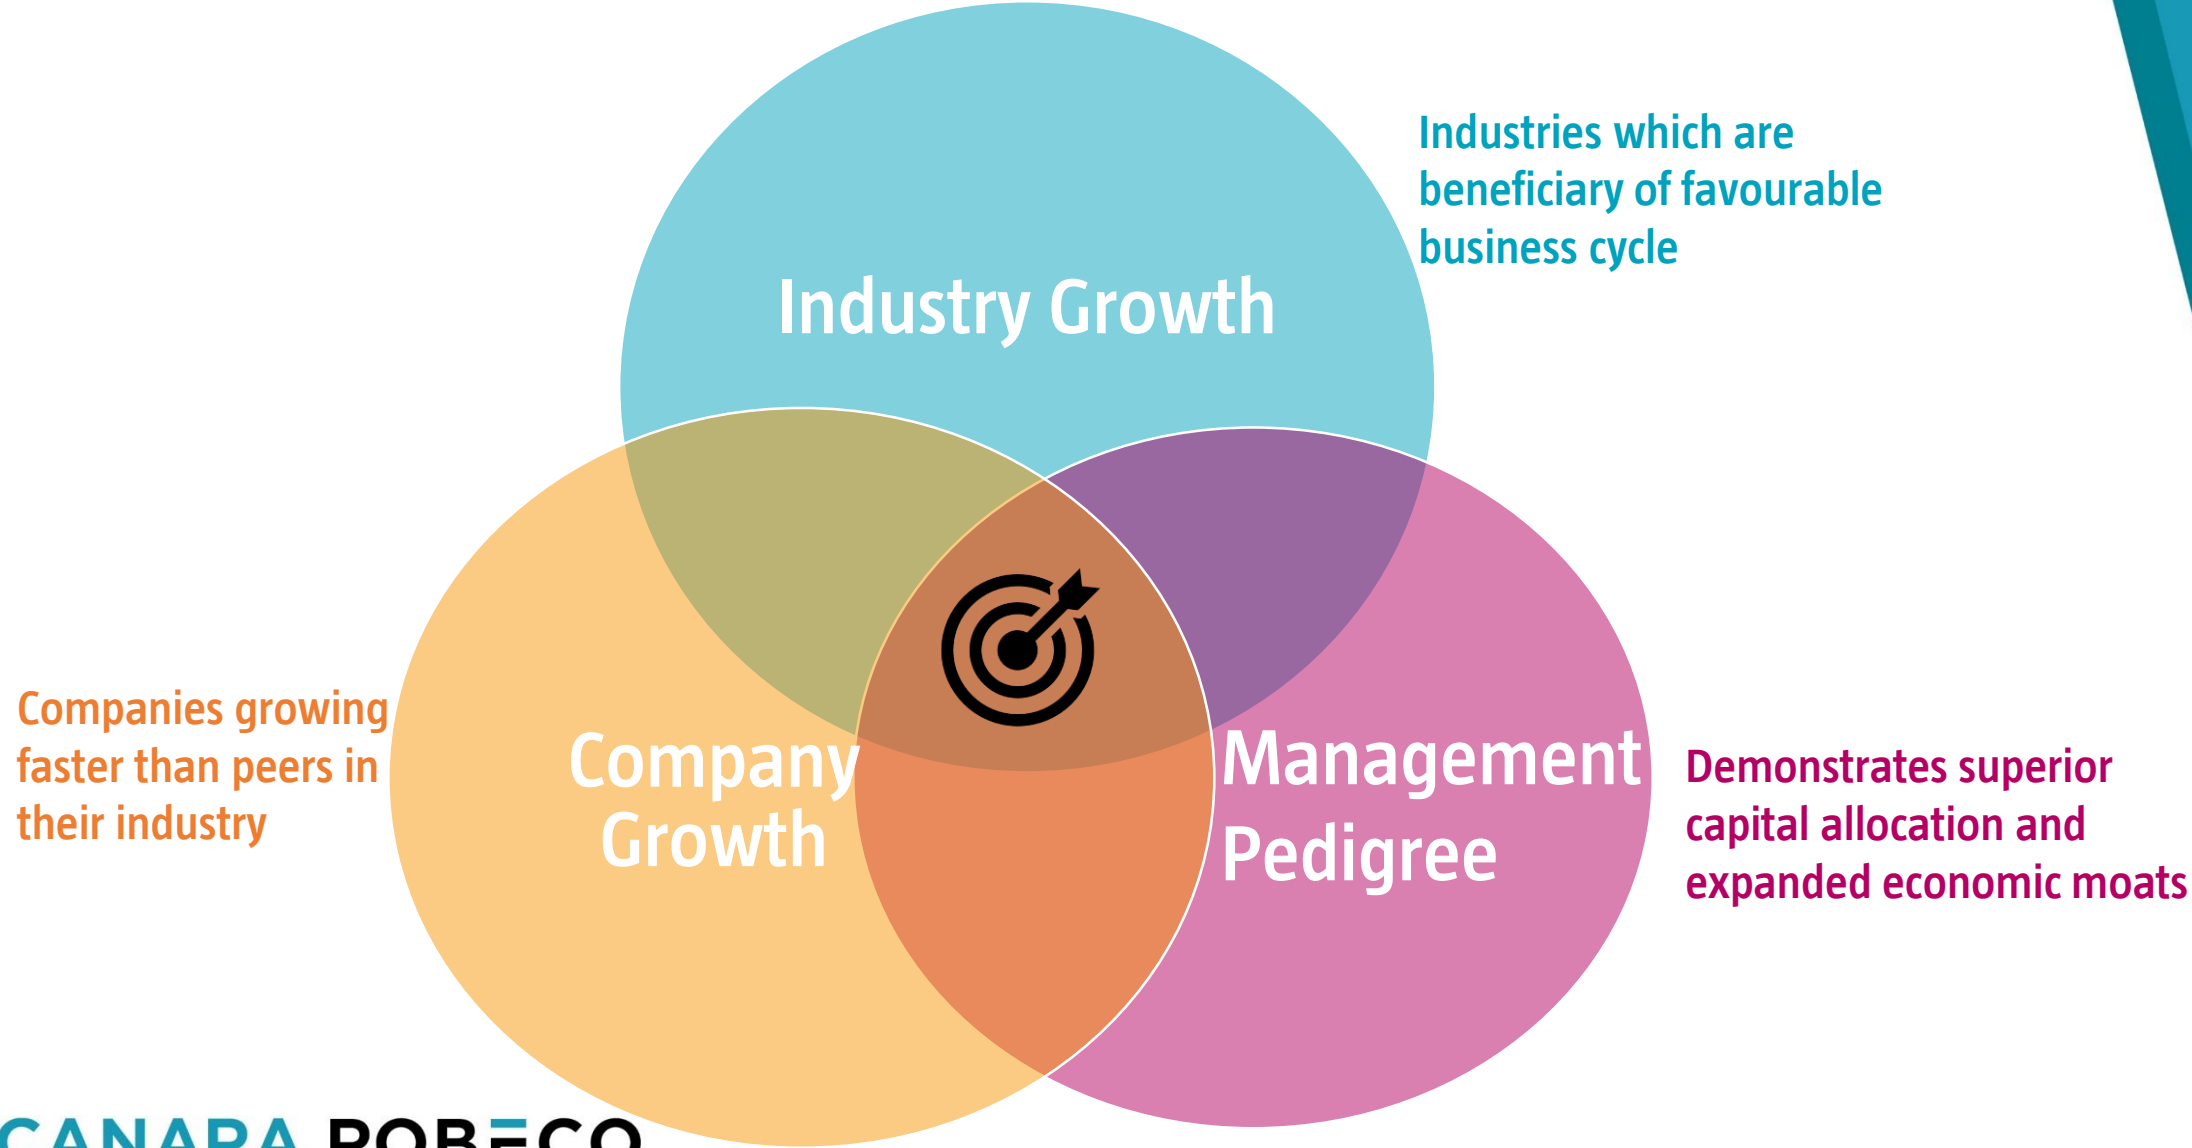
Industry Growth

Industries which are beneficiary of favourable business cycle

Companies growing faster than peers in their industry

Company Growth

Management Pedigree

Demonstrates superior capital allocation and expanded economic moats

CANARA ROBECO